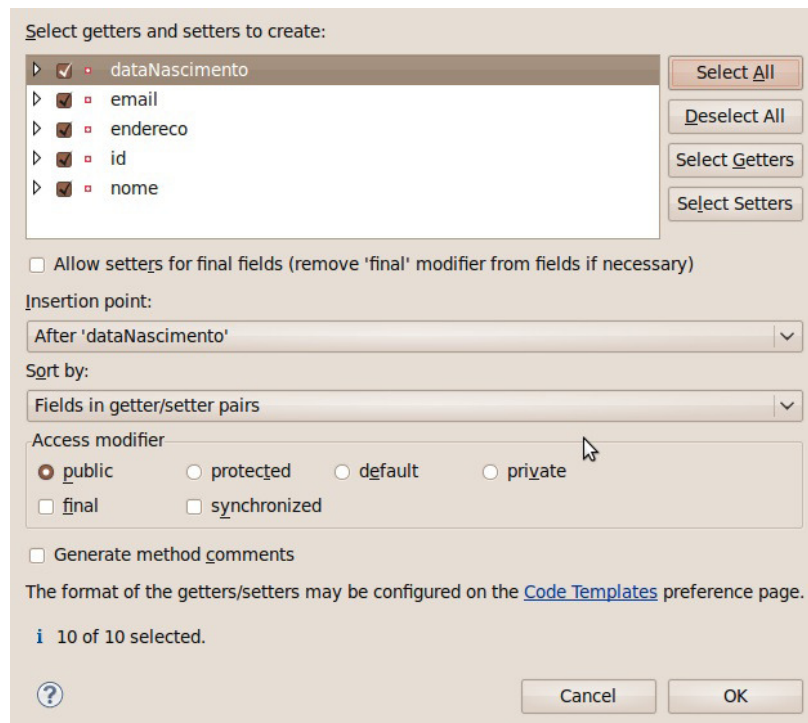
Select getters and setters to create:

dataNascimento
email
endereco
id
nome

Select All
Deselect All
Select Getters
Select Setters

Allow setters for final fields (remove 'final' modifier from fields if necessary)

Insertion point:
After 'dataNascimento'

Sort by:
Fields in getter/setter pairs

Access modifier
public
protected
default
private
final
synchronized

Generate method comments

The format of the getters/setters may be configured on the Code Templates preference page.

i 10 of 10 selected.

?
Cancel
OK